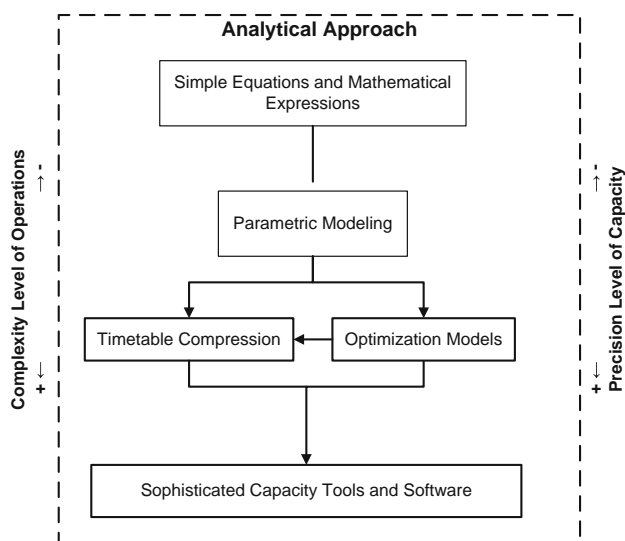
Analytical Approach

Simple Equations and Mathematical Expressions

Parametric Modeling

Timetable Compression

Optimization Models

Sophisticated Capacity Tools and Software

Complexity Level of Operations
+ ← → -

Precision Level of Capacity
+ ← → -